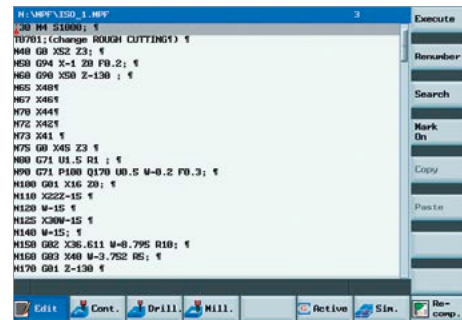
N:\MPF\ISO_1.MPF
3
N30 M4 S1000; ¶
T0701;(change ROUGH CUTTING1) ¶
N40 G0 X52 Z3; ¶
N50 G94 X-1 Z0 F0.2; ¶
N60 G90 X50 Z-130 ; ¶
N65 X48¶
N67 X46¶
N70 X44¶
N72 X42¶
N73 X41 ¶
N75 G0 X45 Z3 ¶
N80 G71 U1.5 R1 ; ¶
N90 G71 P100 Q170 U0.5 W-0.2 F0.3; ¶
N100 G01 X16 Z0; ¶
N110 X22Z-15 ¶
N120 W-15 ¶
N125 X30W-15 ¶
N140 W-15; ¶
N150 G02 X36.611 W-8.795 R10; ¶
N160 G03 X40 W-3.752 R5; ¶
N170 G01 Z-130 ¶

Execute
Renumber
Search
Mark On
Copy
Paste

Edit
Cont.
Drill.
Mill.
Active
Sim.
Re-comp.